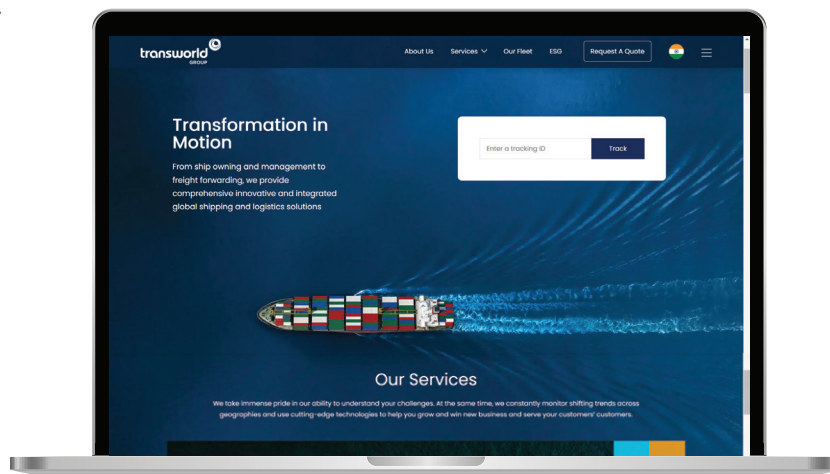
transworld GROUP

About Us Services Our Fleet ESG Request A Quote

Transformation in Motion

From ship owning and management to freight forwarding, we provide comprehensive innovative and integrated global shipping and logistics solutions

Enter a tracking ID

Track

Our Services

We take immense pride in our ability to understand your challenges. At the same time, we constantly monitor shifting trends across geographies and use cutting-edge technologies to help you grow and win new business and serve your customers' customers.